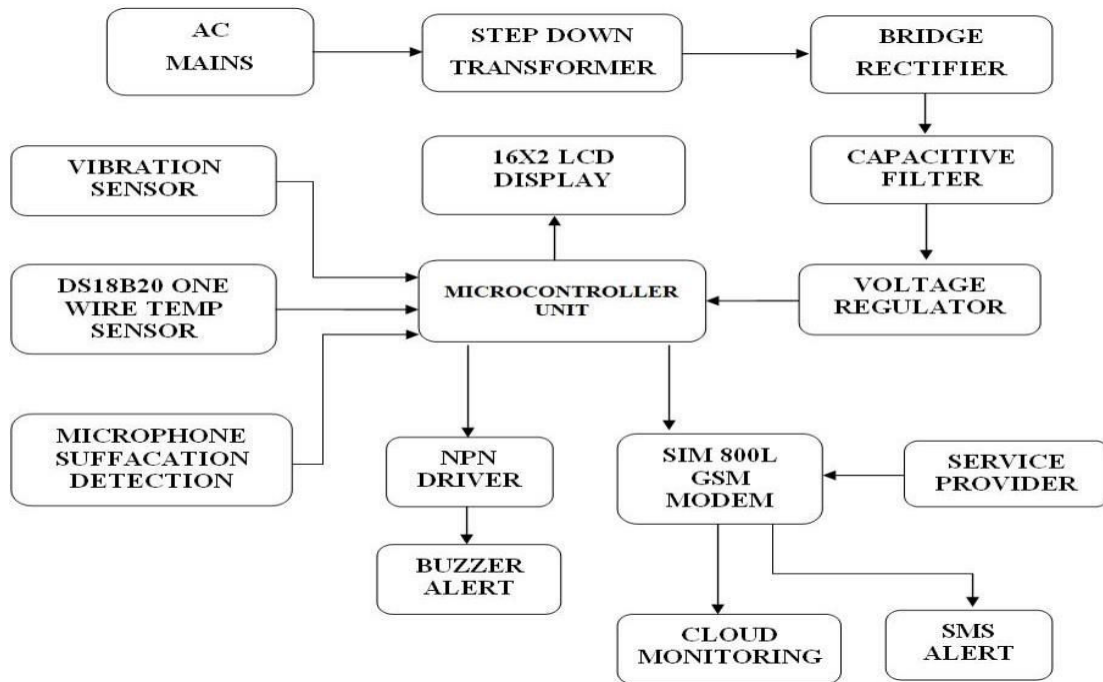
AC MAINS

STEP DOWN TRANSFORMER

BRIDGE RECTIFIER

VIBRATION SENSOR

16X2 LCD DISPLAY

CAPACITIVE FILTER

DS18B20 ONE WIRE TEMP SENSOR

MICROCONTROLLER UNIT

VOLTAGE REGULATOR

MICROPHONE SUFFACATION DETECTION

NPN DRIVER

SIM 800L GSM MODEM

SERVICE PROVIDER

BUZZER ALERT

CLOUD MONITORING

SMS ALERT